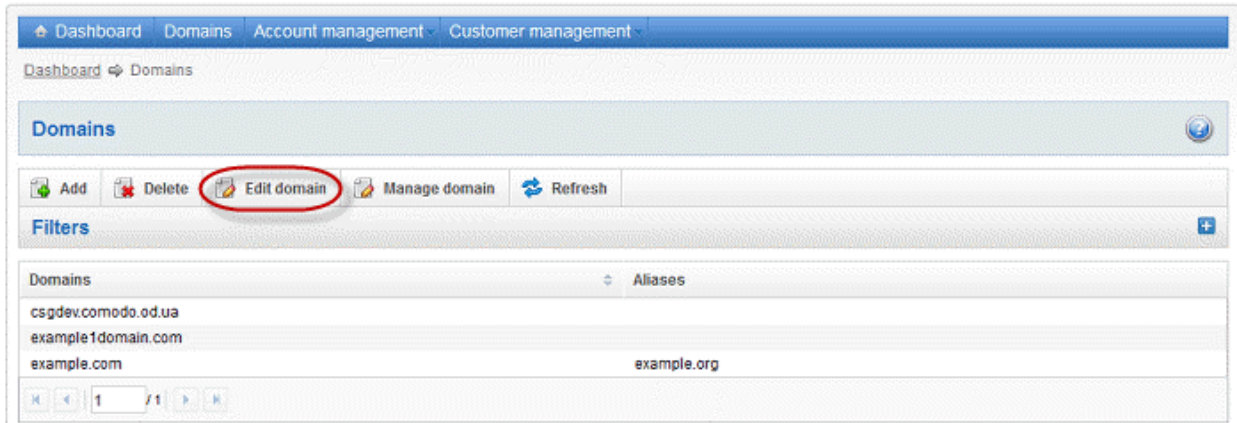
Dashboard Domains Account management Customer management

Dashboard ⇨ Domains

Domains

Add Delete Edit domain Manage domain Refresh

Filters

| Domains | Aliases |
|---|---|
| csgdev.comodo.od.ua | |
| example1domain.com | |
| example.com | example.org |

1 /1